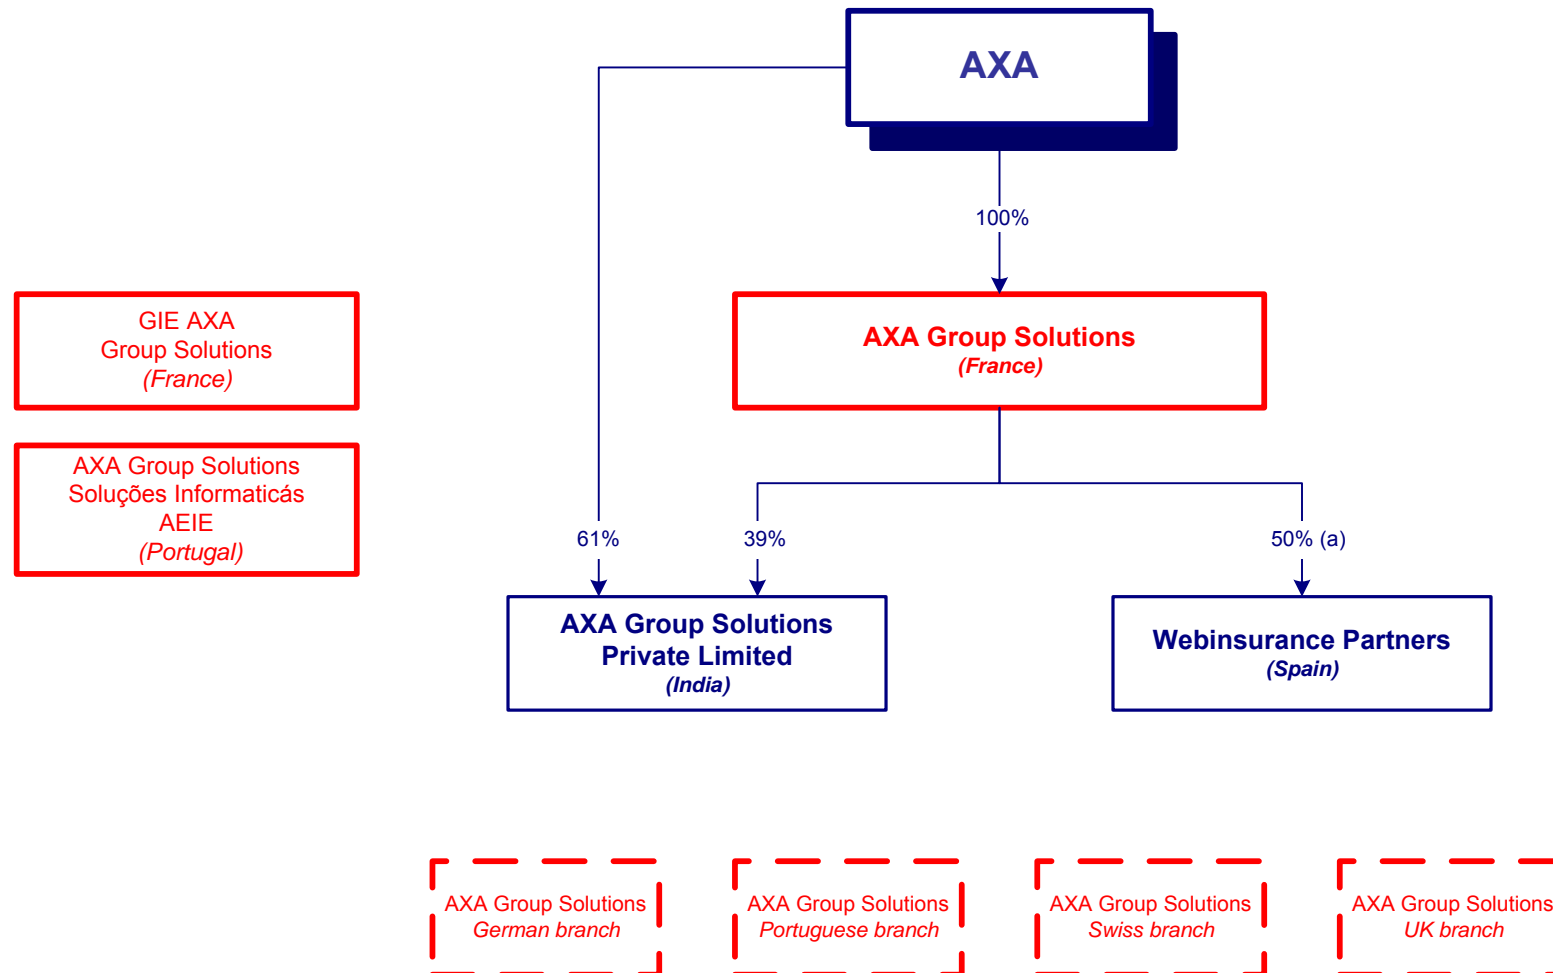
AXA

100%

GIE AXA
Group Solutions
(France)

AXA Group Solutions
Soluções Informaticás
AEIE
(Portugal)

AXA Group Solutions
(France)

61%

39%

50% (a)

AXA Group Solutions
Private Limited
(India)

Webinsurance Partners
(Spain)

AXA Group Solutions
German branch

AXA Group Solutions
Portuguese branch

AXA Group Solutions
Swiss branch

AXA Group Solutions
UK branch